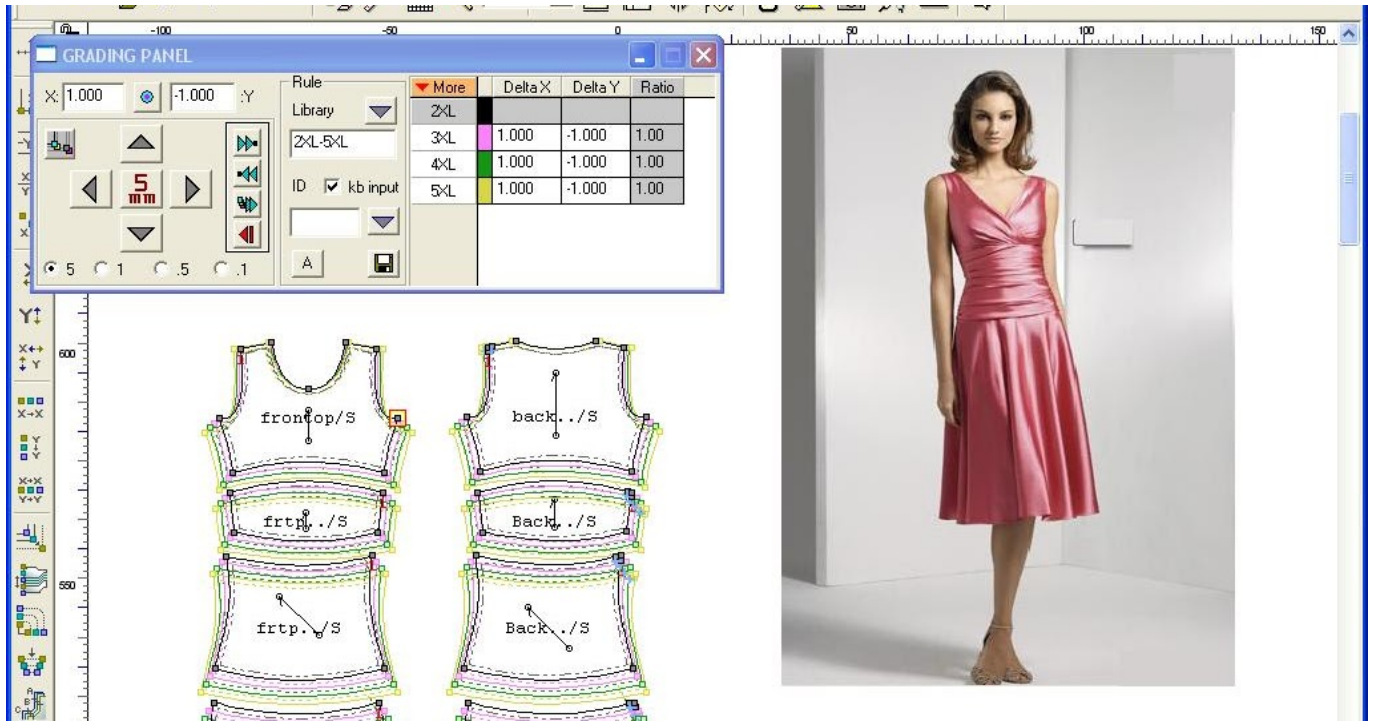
-100 -50 0 50 100 150

GRADING PANEL

X: 1.000 -1.000 :Y

Rule
Library
2XL-5XL
ID kb input
A

5 mm

5 1 .5 .1

| More | | Delta X | Delta Y | Ratio |
|---|---|---|---|---|
| 2XL | | | | |
| 3XL | | 1.000 | -1.000 | 1.00 |
| 4XL | | 1.000 | -1.000 | 1.00 |
| 5XL | | 1.000 | -1.000 | 1.00 |

600
550

frontop/S
back../S
frtp../S
Back../S
frtp../S
Back../S